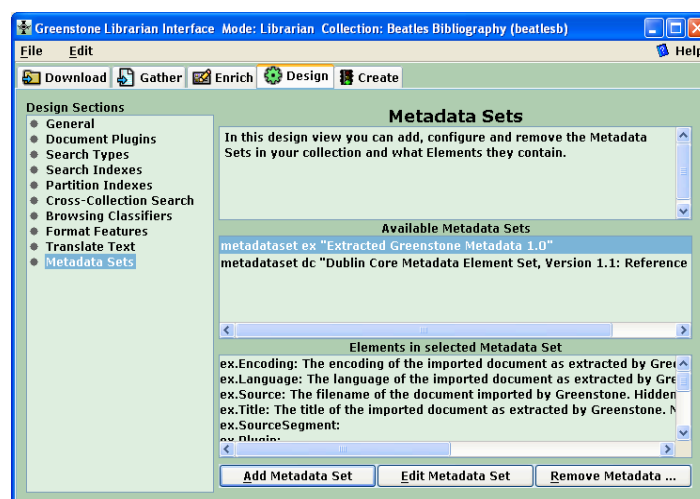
Greenstone Librarian Interface Mode: Librarian Collection: Beatles Bibliography (beatlesb)

File Edit Help

Download Gather Enrich Design Create

Design Sections
General
Document Plugins
Search Types
Search Indexes
Partition Indexes
Cross-Collection Search
Browsing Classifiers
Format Features
Translate Text
Metadata Sets

Metadata Sets

In this design view you can add, configure and remove the Metadata Sets in your collection and what Elements they contain.

Available Metadata Sets
metadataset ex "Extracted Greenstone Metadata 1.0"
metadataset dc "Dublin Core Metadata Element Set, Version 1.1: Reference

Elements in selected Metadata Set
ex.Encoding: The encoding of the imported document as extracted by Gre
ex.Language: The language of the imported document as extracted by Gre
ex.Source: The filename of the document imported by Greenstone. Hidden
ex.Title: The title of the imported document as extracted by Greenstone. N
ex.SourceSegment:
ex.Plugin:

Add Metadata Set Edit Metadata Set Remove Metadata ...